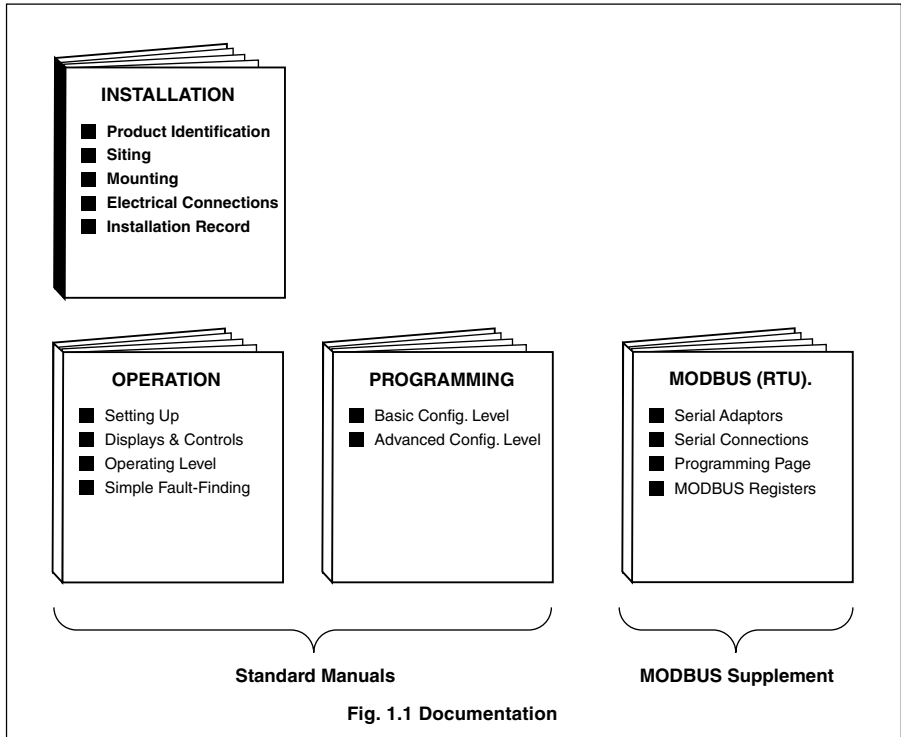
INSTALLATION

Product Identification
Siting
Mounting
Electrical Connections
Installation Record

OPERATION

Setting Up
Displays & Controls
Operating Level
Simple Fault-Finding

PROGRAMMING

Basic Config. Level
Advanced Config. Level

MODBUS (RTU).

Serial Adaptors
Serial Connections
Programming Page
MODBUS Registers

Standard Manuals

MODBUS Supplement

Fig. 1.1 Documentation